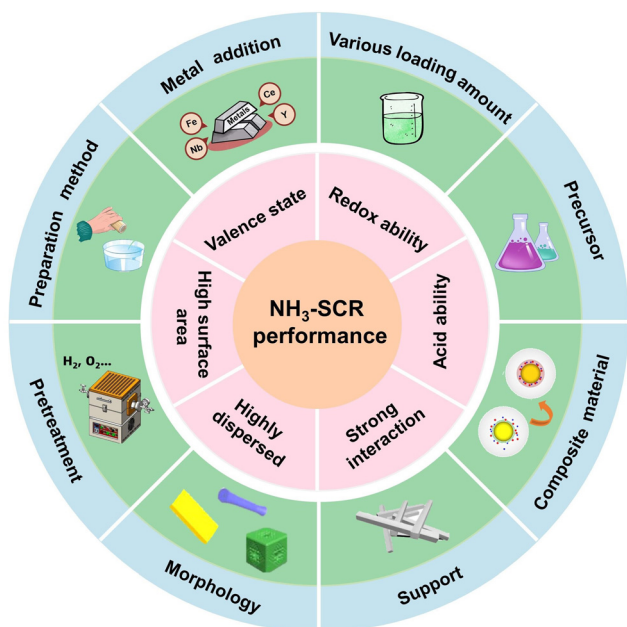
Metal addition

Various loading amount

Precursor

Composite material

Support

Morphology

Pretreatment

Preparation method

Fe

Nb

Metals

Ce

Y

$H_2$, $O_2$...

Valence state

Redox ability

Acid ability

Strong interaction

Highly dispersed

High surface area

$NH_3$-SCR performance